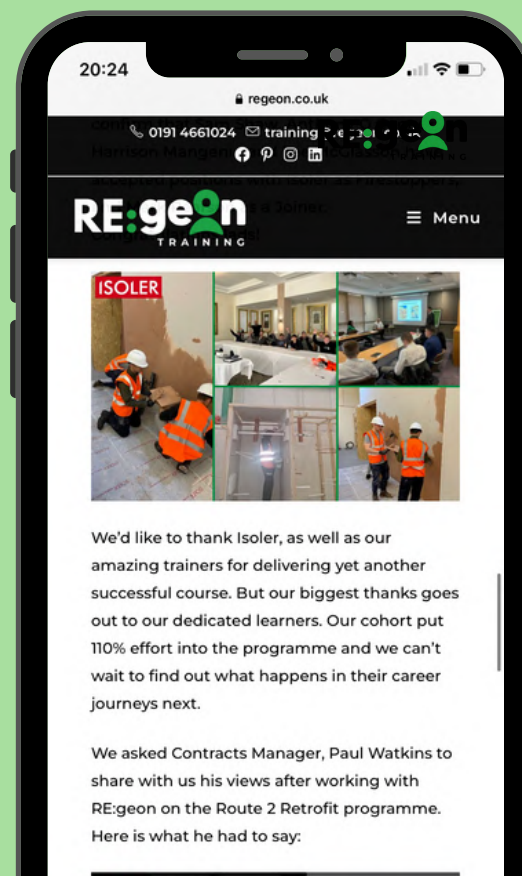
20:24

regeon.co.uk

0191 4661024 training

RE:geon TRAINING

Menu

ISOLER

We'd like to thank Isoler, as well as our amazing trainers for delivering yet another successful course. But our biggest thanks goes out to our dedicated learners. Our cohort put 110% effort into the programme and we can't wait to find out what happens in their career journeys next.

We asked Contracts Manager, Paul Watkins to share with us his views after working with RE:geon on the Route 2 Retrofit programme. Here is what he had to say: